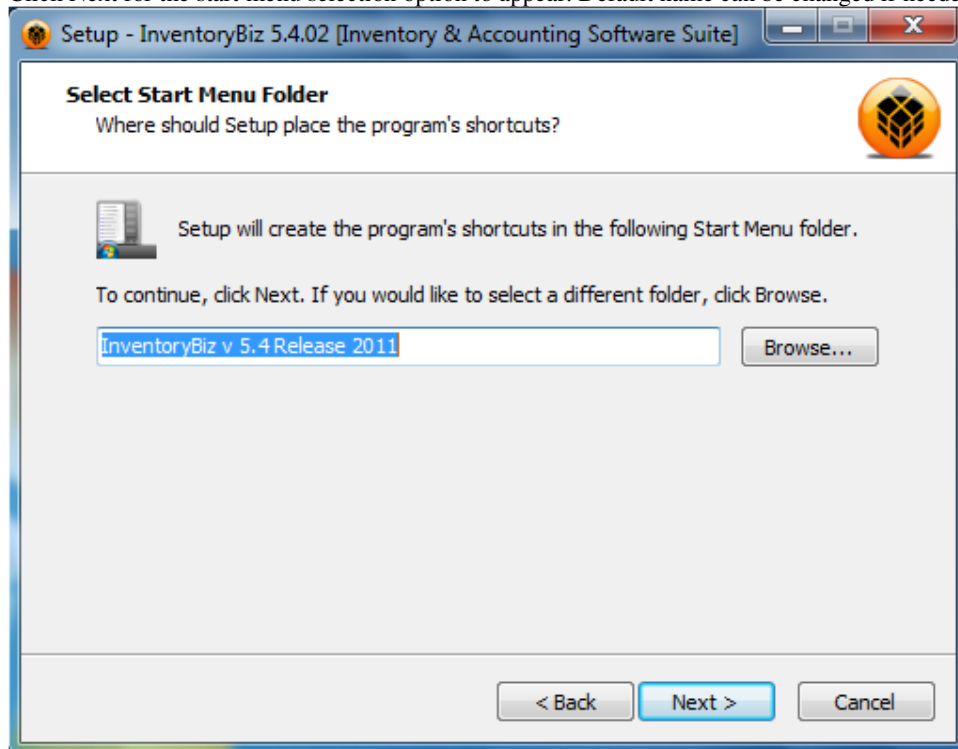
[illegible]

Setup - InventoryBiz 5.4.02 [Inventory & Accounting Software Suite]

Select Start Menu Folder
Where should Setup place the program's shortcuts?

Setup will create the program's shortcuts in the following Start Menu folder.

To continue, click Next. If you would like to select a different folder, click Browse.

InventoryBiz v 5.4 Release 2011

Browse...

< Back

Next >

Cancel